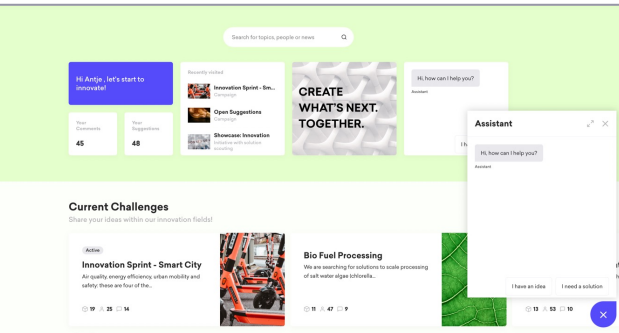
Search for topics, people or news

Hi Antje , let's start to innovate!

Your Comments
45

Your Suggestions
48

Recently visited

Innovation Sprint - Sm...
Campaign

Open Suggestions
Campaign

Showcase: Innovation
Initiative with solution providing

CREATE WHAT'S NEXT. TOGETHER.

Hi, how can I help you?
Assistant

I h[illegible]

Assistant

Hi, how can I help you?
Assistant

I have an idea
I need a solution

Current Challenges
Share your ideas within our innovation fields!

Active
Innovation Sprint - Smart City
Air quality, energy efficiency, urban mobility and safety: these are four of the...
19 25 14

Bio Fuel Processing
We are searching for solutions to scale processing of salt water algae (chlorella...
11 47 9

13 53 10